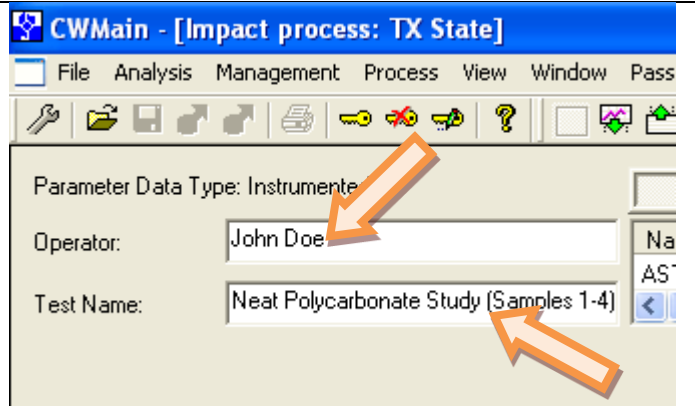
CWMain - [Impact process: TX State]

File Analysis Management Process View Window Pass

Parameter Data Type: Instrumente

Operator: John Doe

Test Name: Neat Polycarbonate Study (Samples 1-4)

Na

AST